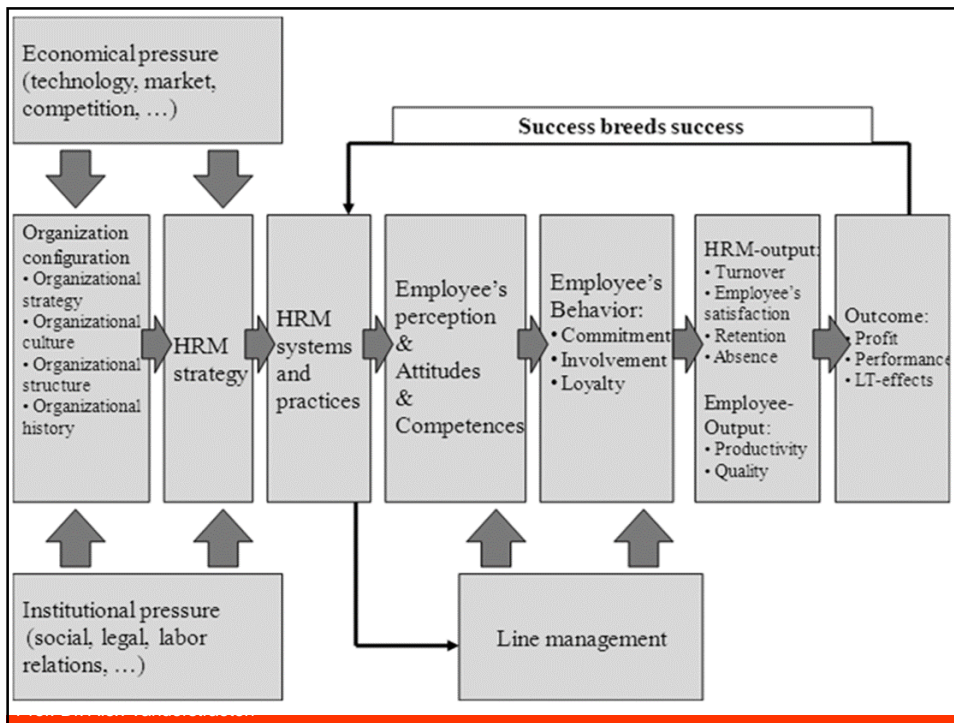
Economical pressure (technology, market, competition, …)

Success breeds success

Organization configuration
• Organizational strategy
• Organizational culture
• Organizational structure
• Organizational history

HRM strategy

HRM systems and practices

Employee's perception & Attitudes & Competences

Employee's Behavior:
• Commitment
• Involvement
• Loyalty

HRM-output:
• Turnover
• Employee's satisfaction
• Retention
• Absence

Employee-Output:
• Productivity
• Quality

Outcome:
• Profit
• Performance
• LT-effects

Institutional pressure (social, legal, labor relations, …)

Line management

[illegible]